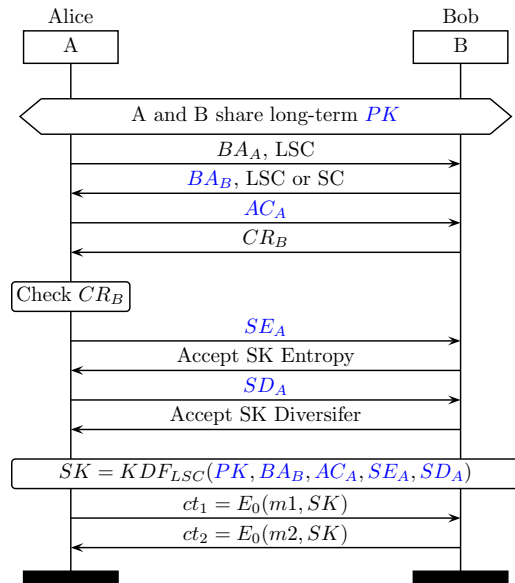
Alice

A

Bob

B

A and B share long-term $PK$

$BA_A$, LSC

$BA_B$, LSC or SC

$AC_A$

$CR_B$

Check $CR_B$

$SE_A$

Accept SK Entropy

$SD_A$

Accept SK Diversifer

$SK = KDF_{LSC}(PK, BA_B, AC_A, SE_A, SD_A)$

$ct_1 = E_0(m1, SK)$

$ct_2 = E_0(m2, SK)$